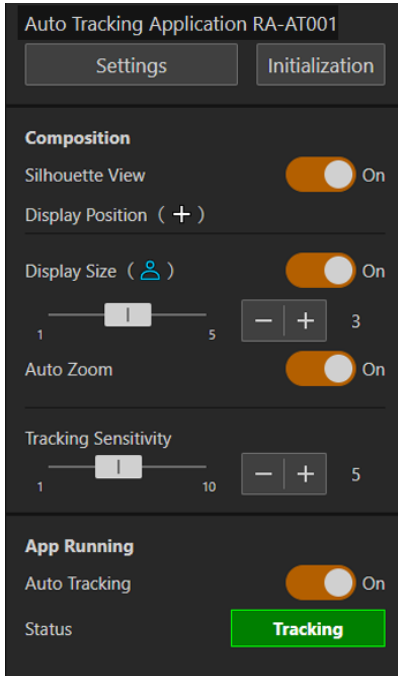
Auto Tracking Application RA-AT001

Settings

Initialization

Composition

Silhouette View

On

Display Position ( + )

Display Size ( )

On

1

5

− +

3

Auto Zoom

On

Tracking Sensitivity

1

10

− +

5

App Running

Auto Tracking

On

Status

Tracking